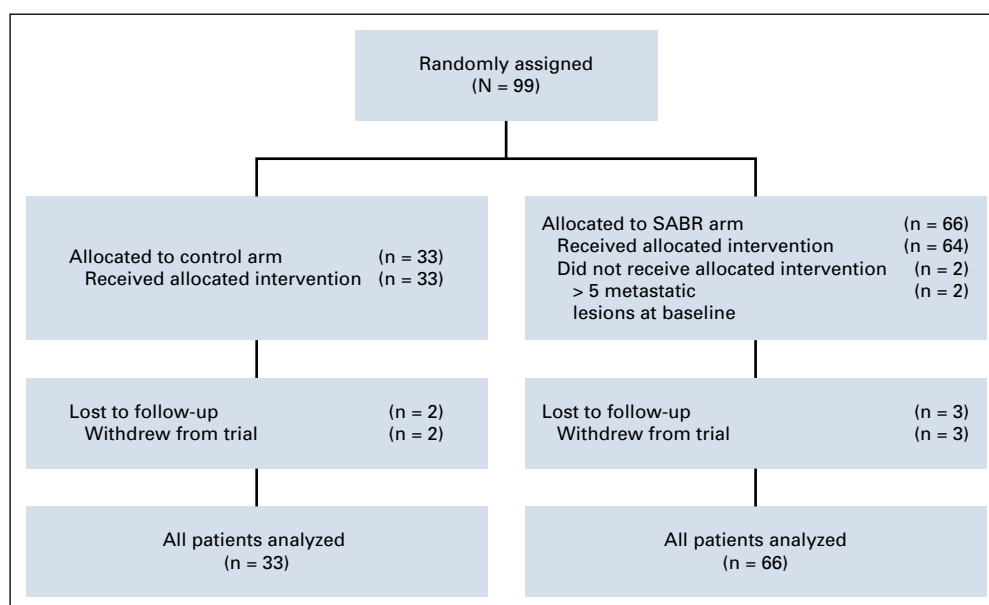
Randomly assigned
(N = 99)

Allocated to control arm (n = 33)
Received allocated intervention (n = 33)

Allocated to SABR arm (n = 66)
Received allocated intervention (n = 64)
Did not receive allocated intervention (n = 2)
> 5 metastatic lesions at baseline (n = 2)

Lost to follow-up (n = 2)
Withdrew from trial (n = 2)

Lost to follow-up (n = 3)
Withdrew from trial (n = 3)

All patients analyzed
(n = 33)

All patients analyzed
(n = 66)